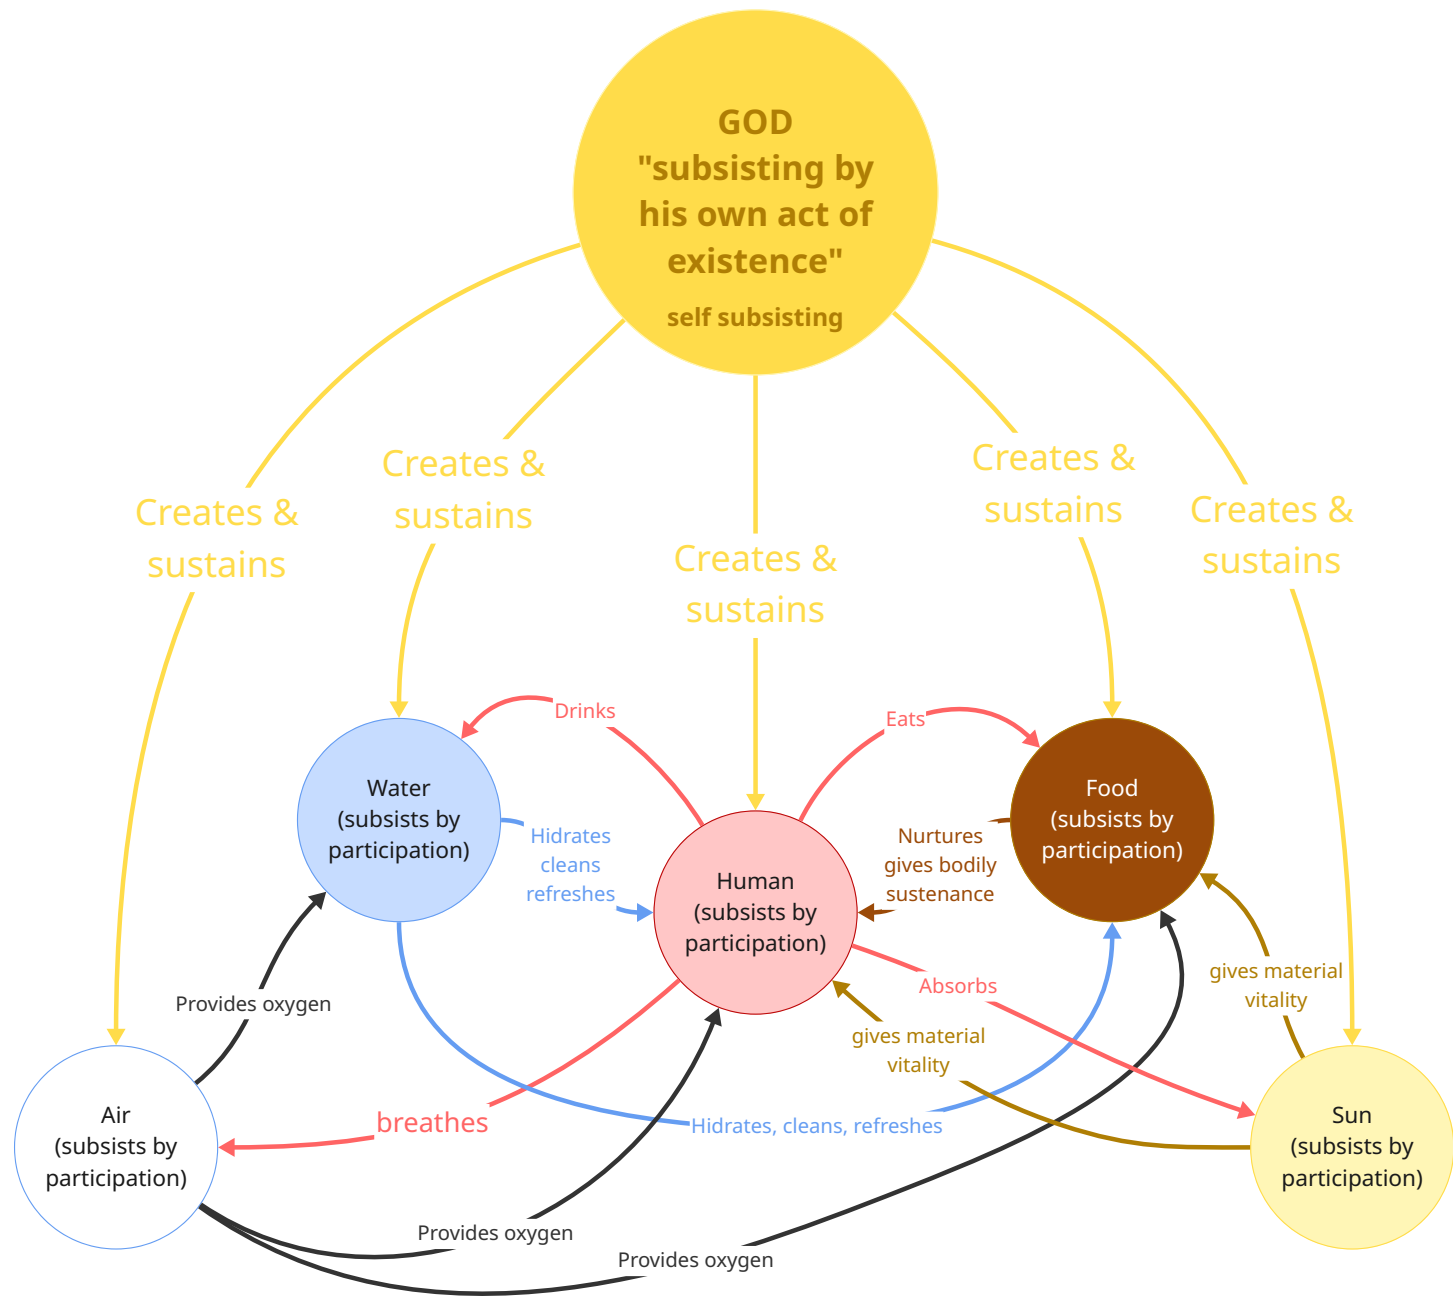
GOD
"subsisting by his own act of existence"
self subsisting

Creates & sustains

Creates & sustains

Creates & sustains

Creates & sustains

Creates & sustains

Drinks

Eats

Water
(subsists by participation)

Hidrates
cleans
refreshes

Human
(subsists by participation)

Nurtures
gives bodily sustenance

Food
(subsists by participation)

Provides oxygen

Absorbs

gives material vitality

gives material vitality

Air
(subsists by participation)

breathes

Hidrates, cleans, refreshes

Sun
(subsists by participation)

Provides oxygen

Provides oxygen